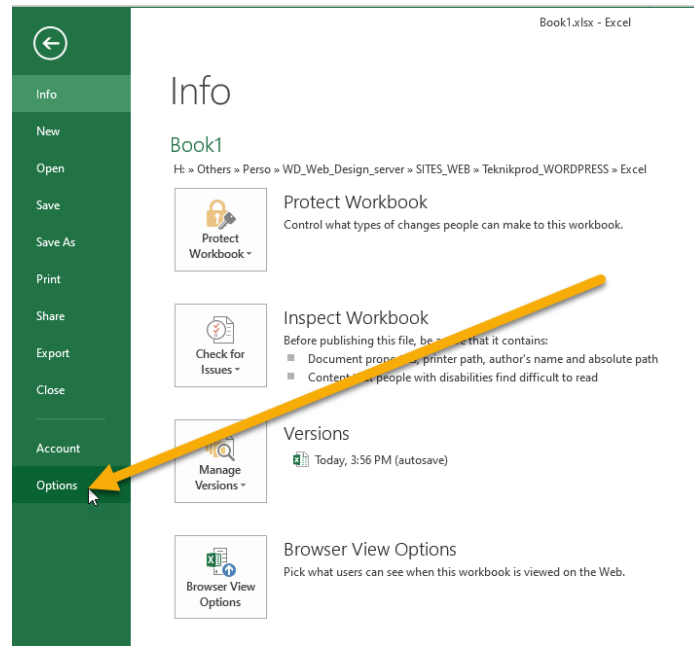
Book1.xlsx - Excel

Info
New
Open
Save
Save As
Print
Share
Export
Close
Account
Options

Info

Book1

H: » Others » Perso » WD_Web_Design_server » SITES_WEB » Teknikprod_WORDPRESS » Excel

Protect Workbook

Protect Workbook

Control what types of changes people can make to this workbook.

Check for Issues

Inspect Workbook

Before publishing this file, be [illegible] that it contains:

Document prope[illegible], printer path, author's name and absolute path

Conten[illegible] people with disabilities find difficult to read

Manage Versions

Versions

Today, 3:56 PM (autosave)

Browser View Options

Browser View Options

Pick what users can see when this workbook is viewed on the Web.